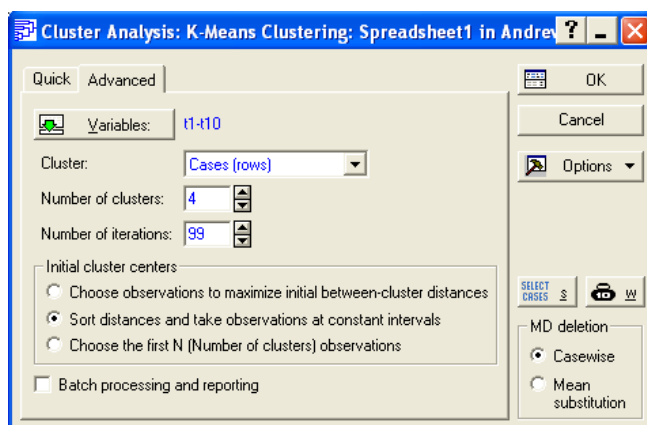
Cluster Analysis: K-Means Clustering: Spreadsheet1 in Andrev ? _ X

Quick Advanced

Variables: t1-t10

Cluster: Cases (rows)

Number of clusters: 4

Number of iterations: 99

Initial cluster centers

Choose observations to maximize initial between-cluster distances

Sort distances and take observations at constant intervals

Choose the first N (Number of clusters) observations

Batch processing and reporting

OK

Cancel

Options

SELECT CASES S

W

MD deletion

Casewise

Mean substitution